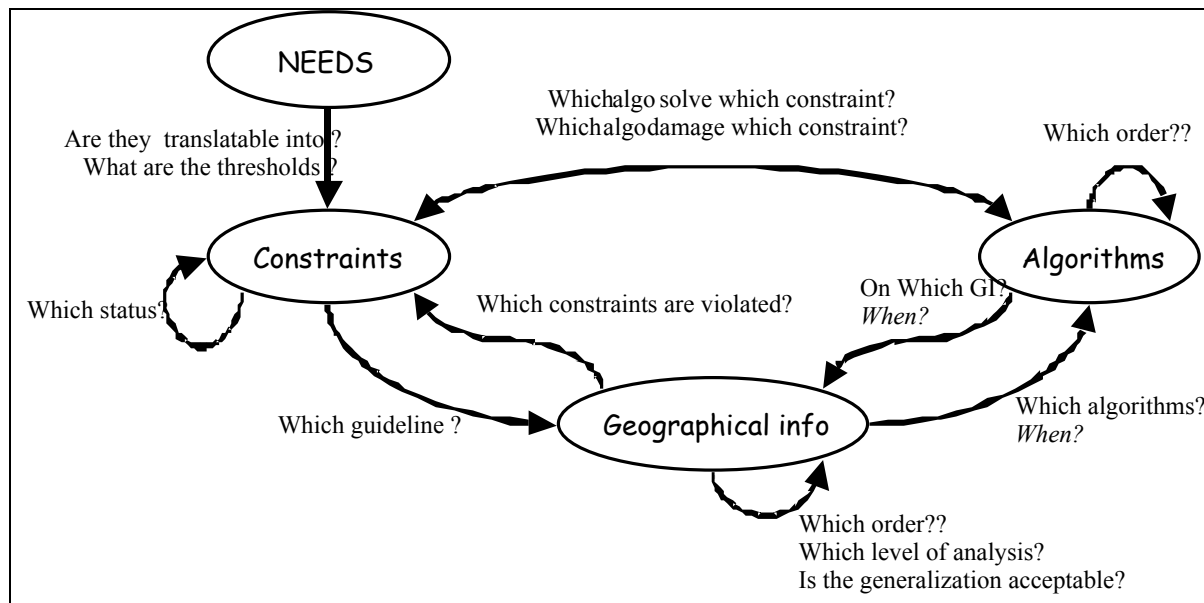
NEEDS

Are they translatable into ?
What are the thresholds ?

Whichalgo solve which constraint?
Whichalgodamage which constraint?

Which order??

Constraints

Algorithms

Which status?

Which constraints are violated?

On Which GI?
When?

Which guideline ?

Geographical info

Which algorithms?
When?

Which order??
Which level of analysis?
Is the generalization acceptable?